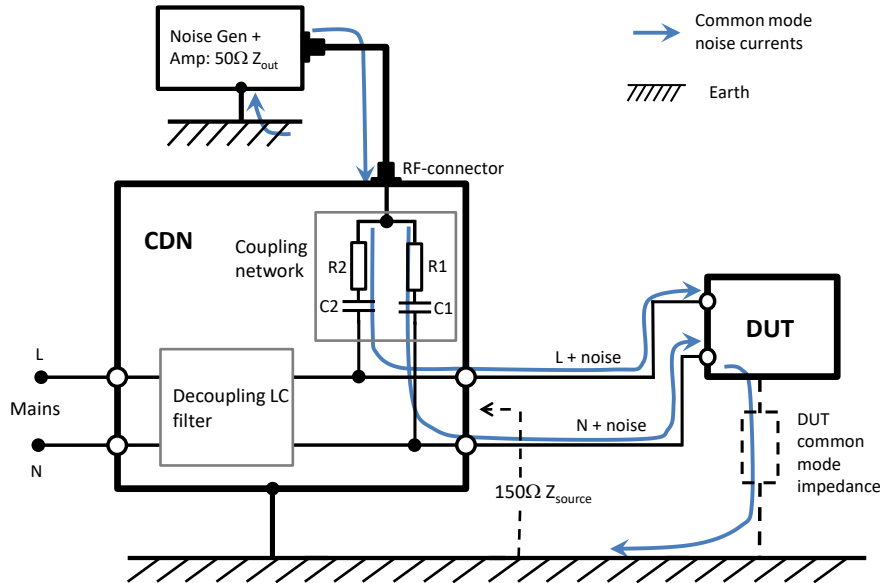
Noise Gen + Amp: 50Ω $Z_{out}$

Common mode noise currents

Earth

RF-connector

CDN

Coupling network

R2

R1

C2

C1

DUT

L

Mains

N

Decoupling LC filter

L + noise

N + noise

DUT common mode impedance

150Ω $Z_{source}$